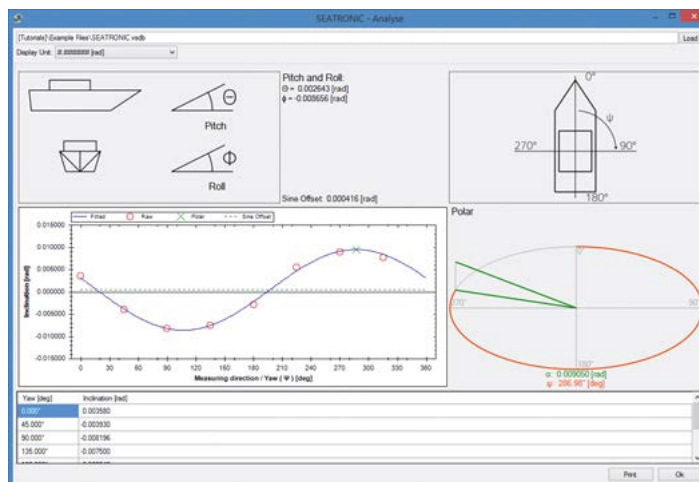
SEATRONIC - Analyse

[Tutorials]\Example Files\SEATRONIC.vsdb

Load

Display Unit: #.###### [rad]

Pitch

Roll

Pitch and Roll:
Θ = 0.002643 [rad]
ϕ = -0.008656 [rad]

Sine Offset: 0.000416 [rad]

0°
ψ
270°
90°
180°

Fitted
Raw
Polar
Sine Offset

0.015000
0.010000
0.005000
0.000000
-0.005000
-0.010000
-0.015000

Inclination [rad]

0 30 60 90 120 150 180 210 240 270 300 330 360

Measuring direction / Yaw ( Ψ ) [deg]

Polar

0°
270°
90°
180°

α: 0.009050 [rad]
ψ: 286.98° [deg]

| Yaw [deg] | Inclination [rad] |
|---|---|
| 0.000° | 0.003580 |
| 45.000° | -0.003830 |
| 90.000° | -0.008196 |
| 135.000° | -0.007500 |
| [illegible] | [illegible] |

Print

Ok